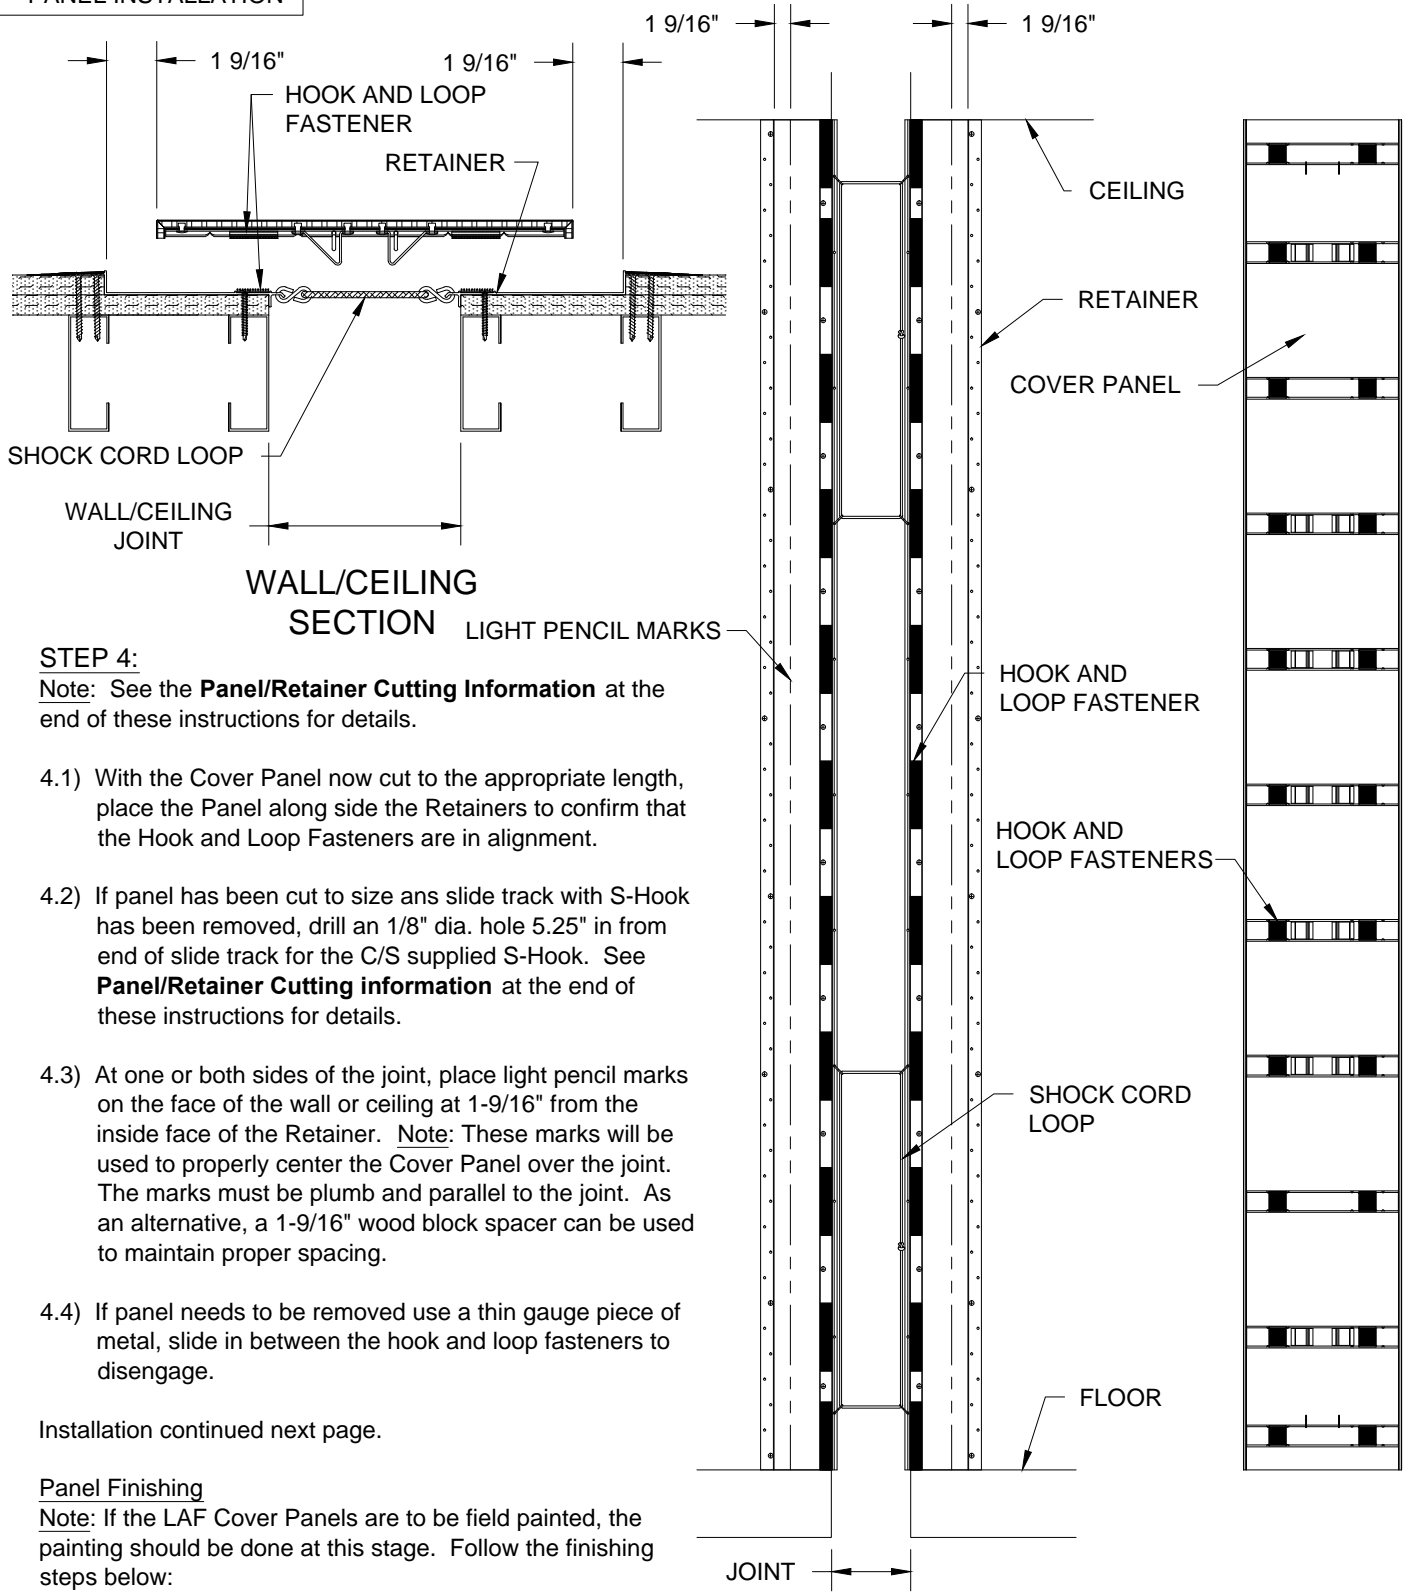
PANEL INSTALLATION

1 9/16"

1 9/16"

HOOK AND LOOP FASTENER

RETAINER

SHOCK CORD LOOP

WALL/CEILING JOINT

WALL/CEILING SECTION

1 9/16"

1 9/16"

CEILING

RETAINER

COVER PANEL

LIGHT PENCIL MARKS

HOOK AND LOOP FASTENER

HOOK AND LOOP FASTENERS

SHOCK CORD LOOP

FLOOR

JOINT

STEP 4:
Note: See the **Panel/Retainer Cutting Information** at the end of these instructions for details.

4.1) With the Cover Panel now cut to the appropriate length, place the Panel along side the Retainers to confirm that the Hook and Loop Fasteners are in alignment.

4.2) If panel has been cut to size ans slide track with S-Hook has been removed, drill an 1/8" dia. hole 5.25" in from end of slide track for the C/S supplied S-Hook. See **Panel/Retainer Cutting information** at the end of these instructions for details.

4.3) At one or both sides of the joint, place light pencil marks on the face of the wall or ceiling at 1-9/16" from the inside face of the Retainer. Note: These marks will be used to properly center the Cover Panel over the joint. The marks must be plumb and parallel to the joint. As an alternative, a 1-9/16" wood block spacer can be used to maintain proper spacing.

4.4) If panel needs to be removed use a thin gauge piece of metal, slide in between the hook and loop fasteners to disengage.

Installation continued next page.

Panel Finishing
Note: If the LAF Cover Panels are to be field painted, the painting should be done at this stage. Follow the finishing steps below: